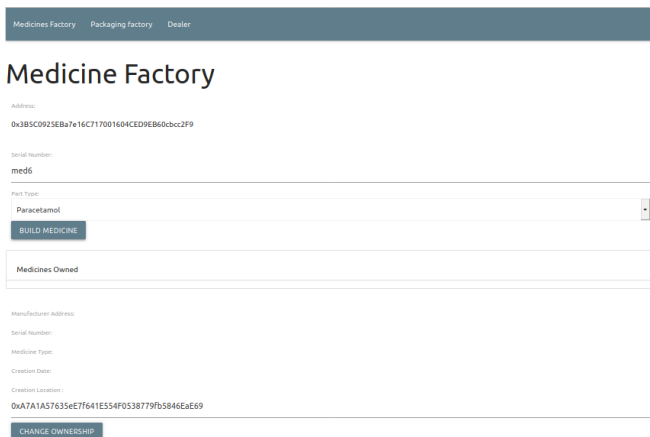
Medicines Factory Packaging factory Dealer

Medicine Factory

Address:

0x3B5C0925EBa7e16C717001604CED9EB60cbcc2F9

Serial Number:

med6

Part Type:

Paracetamol

BUILD MEDICINE

Medicines Owned

Manufacturer Address:

Serial Number:

Medicine Type:

Creation Date:

Creation Location :

0xA7A1A57635eE7f641E554F0538779fb5846EaE69

CHANGE OWNERSHIP